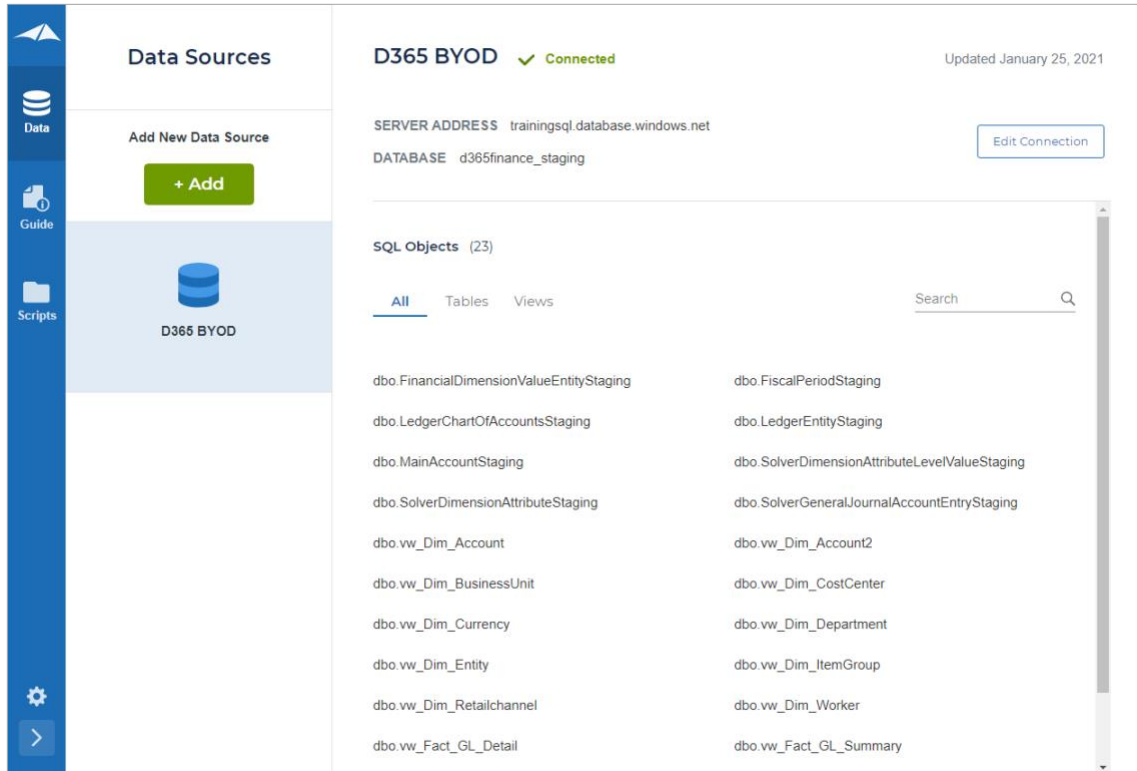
Data

Guide

Scripts

Data Sources

Add New Data Source

+ Add

D365 BYOD

D365 BYOD ✓ Connected

Updated January 25, 2021

SERVER ADDRESS trainingsql.database.windows.net

DATABASE d365finance_staging

Edit Connection

SQL Objects (23)

All Tables Views

Search

dbo.FinancialDimensionValueEntityStaging
dbo.FiscalPeriodStaging
dbo.LedgerChartOfAccountsStaging
dbo.LedgerEntityStaging
dbo.MainAccountStaging
dbo.SolverDimensionAttributeLevelValueStaging
dbo.SolverDimensionAttributeStaging
dbo.SolverGeneralJournalAccountEntryStaging
dbo.vw_Dim_Account
dbo.vw_Dim_Account2
dbo.vw_Dim_BusinessUnit
dbo.vw_Dim_CostCenter
dbo.vw_Dim_Currency
dbo.vw_Dim_Department
dbo.vw_Dim_Entity
dbo.vw_Dim_ItemGroup
dbo.vw_Dim_Retailchannel
dbo.vw_Dim_Worker
dbo.vw_Fact_GL_Detail
dbo.vw_Fact_GL_Summary